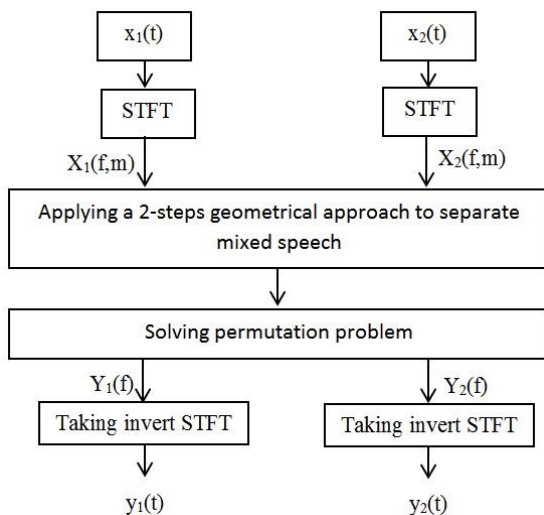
$x_1(t)$

$x_2(t)$

STFT

STFT

$X_1(f,m)$

$X_2(f,m)$

Applying a 2-steps geometrical approach to separate mixed speech

Solving permutation problem

$Y_1(f)$

$Y_2(f)$

Taking invert STFT

Taking invert STFT

$y_1(t)$

$y_2(t)$